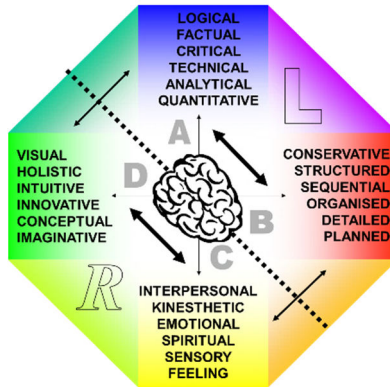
LOGICAL
FACTUAL
CRITICAL
TECHNICAL
ANALYTICAL
QUANTITATIVE

L

VISUAL
HOLISTIC
INTUITIVE
INNOVATIVE
CONCEPTUAL
IMAGINATIVE

A

D

B

C

CONSERVATIVE
STRUCTURED
SEQUENTIAL
ORGANISED
DETAILED
PLANNED

R

INTERPERSONAL
KINESTHETIC
EMOTIONAL
SPIRITUAL
SENSORY
FEELING